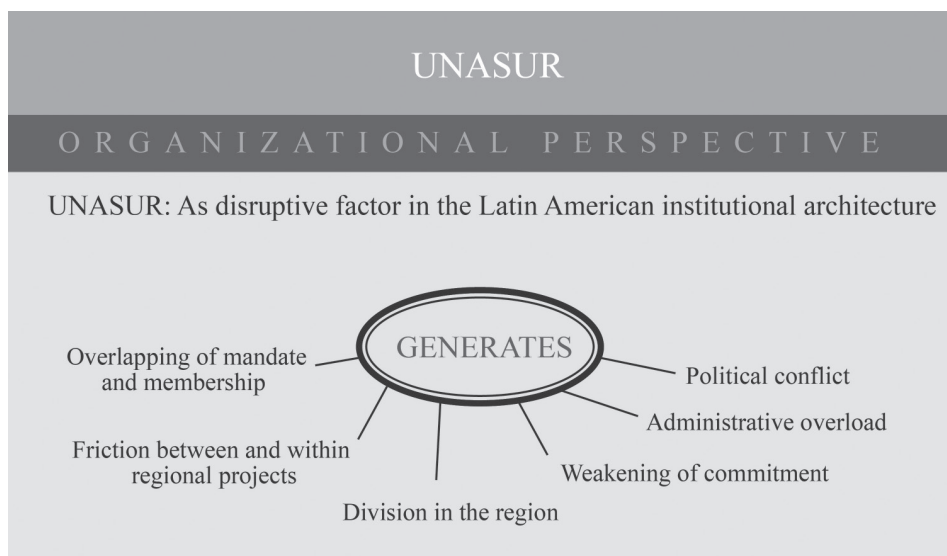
UNASUR

ORGANIZATIONAL PERSPECTIVE

UNASUR: As disruptive factor in the Latin American institutional architecture

GENERATES

Overlapping of mandate and membership

Friction between and within regional projects

Division in the region

Weakening of commitment

Administrative overload

Political conflict